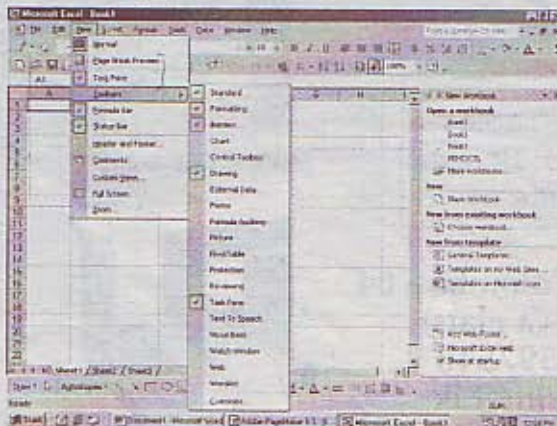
Microsoft Excel - Book1

File Edit View Insert Format Tools Data Window Help

Normal
Page Break Preview
Task Pane
Toolbars
Formula Bar
Status Bar
Header and Footer...
Comments
Custom Views...
Full Screen
Zoom...

Standard
Formatting
Borders
Chart
Control Toolbox
Drawing
External Data
Forms
Formula Auditing
Picture
PivotTable
Protection
Reviewing
Task Pane
Text To Speech
Visual Basic
Watch Window
Web
WordArt
Customize...

New Workbook
Open a workbook
Book1
Book2
Book3
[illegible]
More workbooks...
New
Blank Workbook
New from existing workbook
Choose workbook...
New from template
General Templates...
Templates on my Web Sites...
Templates on Microsoft.com

Add Web Folder...
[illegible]
Show at startup

Sheet1 / Sheet2 / Sheet3

Draw · AutoShapes ·

Ready

Start | Document1 - Microsoft Word | Adobe PageMaker 6.5 | Microsoft Excel - Book1